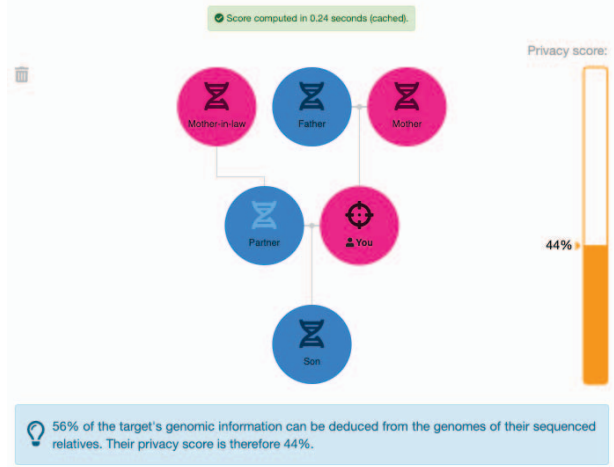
Score computed in 0.24 seconds (cached).

Privacy score:

Mother-in-law

Father

Mother

Partner

You

Son

44%

56% of the target's genomic information can be deduced from the genomes of their sequenced relatives. Their privacy score is therefore 44%.